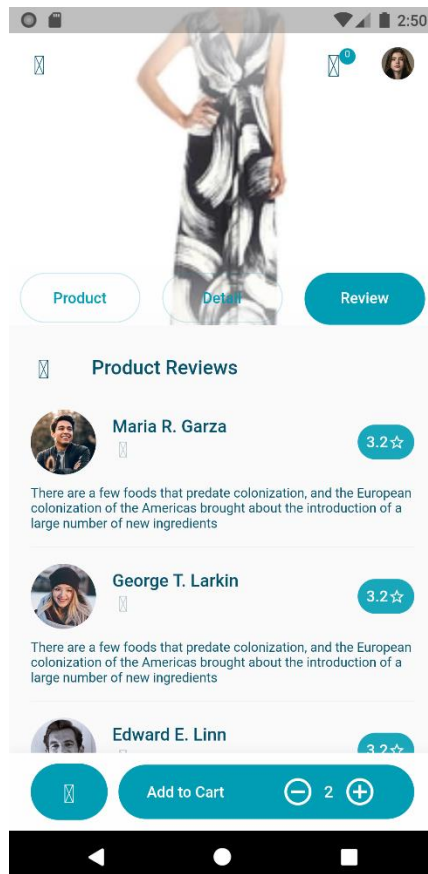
2:50

0

Product
Detail
Review

Product Reviews

Maria R. Garza
3.2☆
There are a few foods that predate colonization, and the European colonization of the Americas brought about the introduction of a large number of new ingredients

George T. Larkin
3.2☆
There are a few foods that predate colonization, and the European colonization of the Americas brought about the introduction of a large number of new ingredients

Edward E. Linn
3.2☆

Add to Cart
2